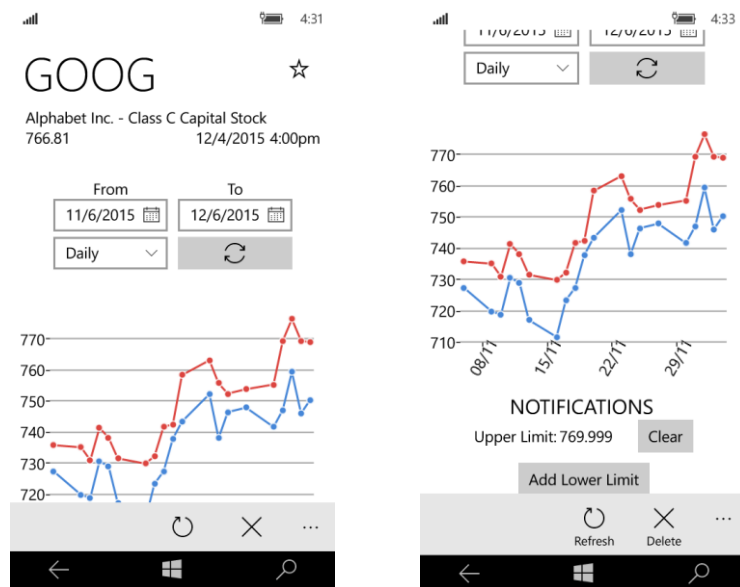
4:31

GOOG ☆

Alphabet Inc. - Class C Capital Stock
766.81 12/4/2015 4:00pm

From To
11/6/2015 12/6/2015
Daily

770
760
750
740
730
720

...

4:33

11/6/2015 12/6/2015
Daily

770
760
750
740
730
720
710
08/11 15/11 22/11 29/11

NOTIFICATIONS
Upper Limit: 769.999 Clear

Add Lower Limit

Refresh Delete ...